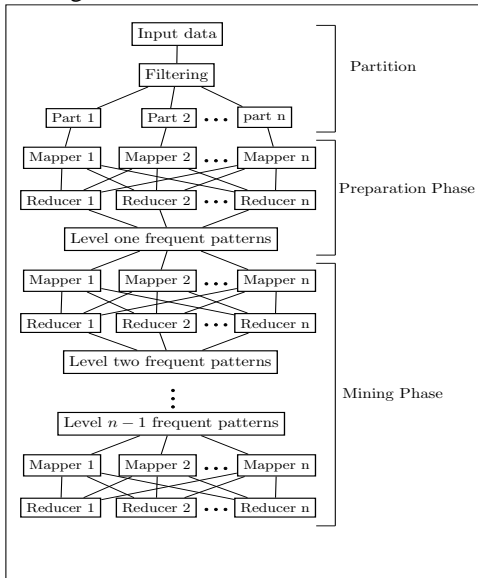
Input data

Filtering

Part 1 | Part 2 ... part n

Partition

Mapper 1 | Mapper 2 ... Mapper n

Reducer 1 | Reducer 2 ... Reducer n

Level one frequent patterns

Preparation Phase

Mapper 1 | Mapper 2 ... Mapper n

Reducer 1 | Reducer 2 ... Reducer n

Level two frequent patterns

⋮

Level $n-1$ frequent patterns

Mapper 1 | Mapper 2 ... Mapper n

Reducer 1 | Reducer 2 ... Reducer n

Mining Phase